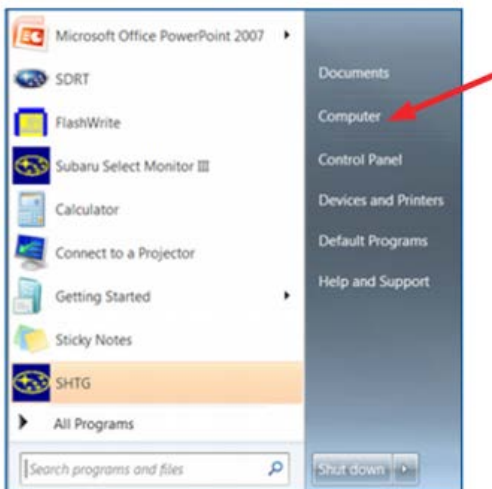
Microsoft Office PowerPoint 2007
SDRT
FlashWrite
Subaru Select Monitor III
Calculator
Connect to a Projector
Getting Started
Sticky Notes
SHTG
All Programs
Search programs and files

Documents
Computer
Control Panel
Devices and Printers
Default Programs
Help and Support
Shut down